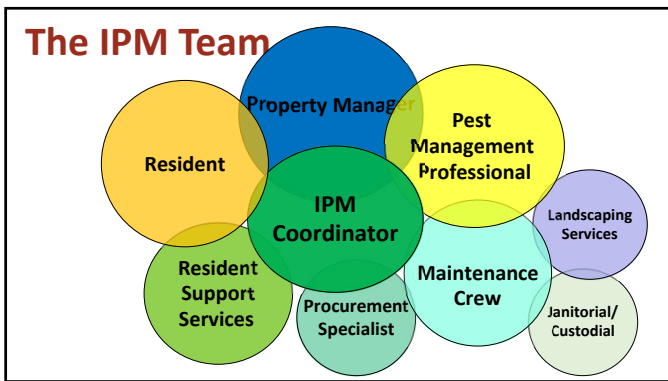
The IPM Team

Property Manager

Resident

Pest Management Professional

IPM Coordinator

Landscaping Services

Resident Support Services

Maintenance Crew

Procurement Specialist

Janitorial/ Custodial